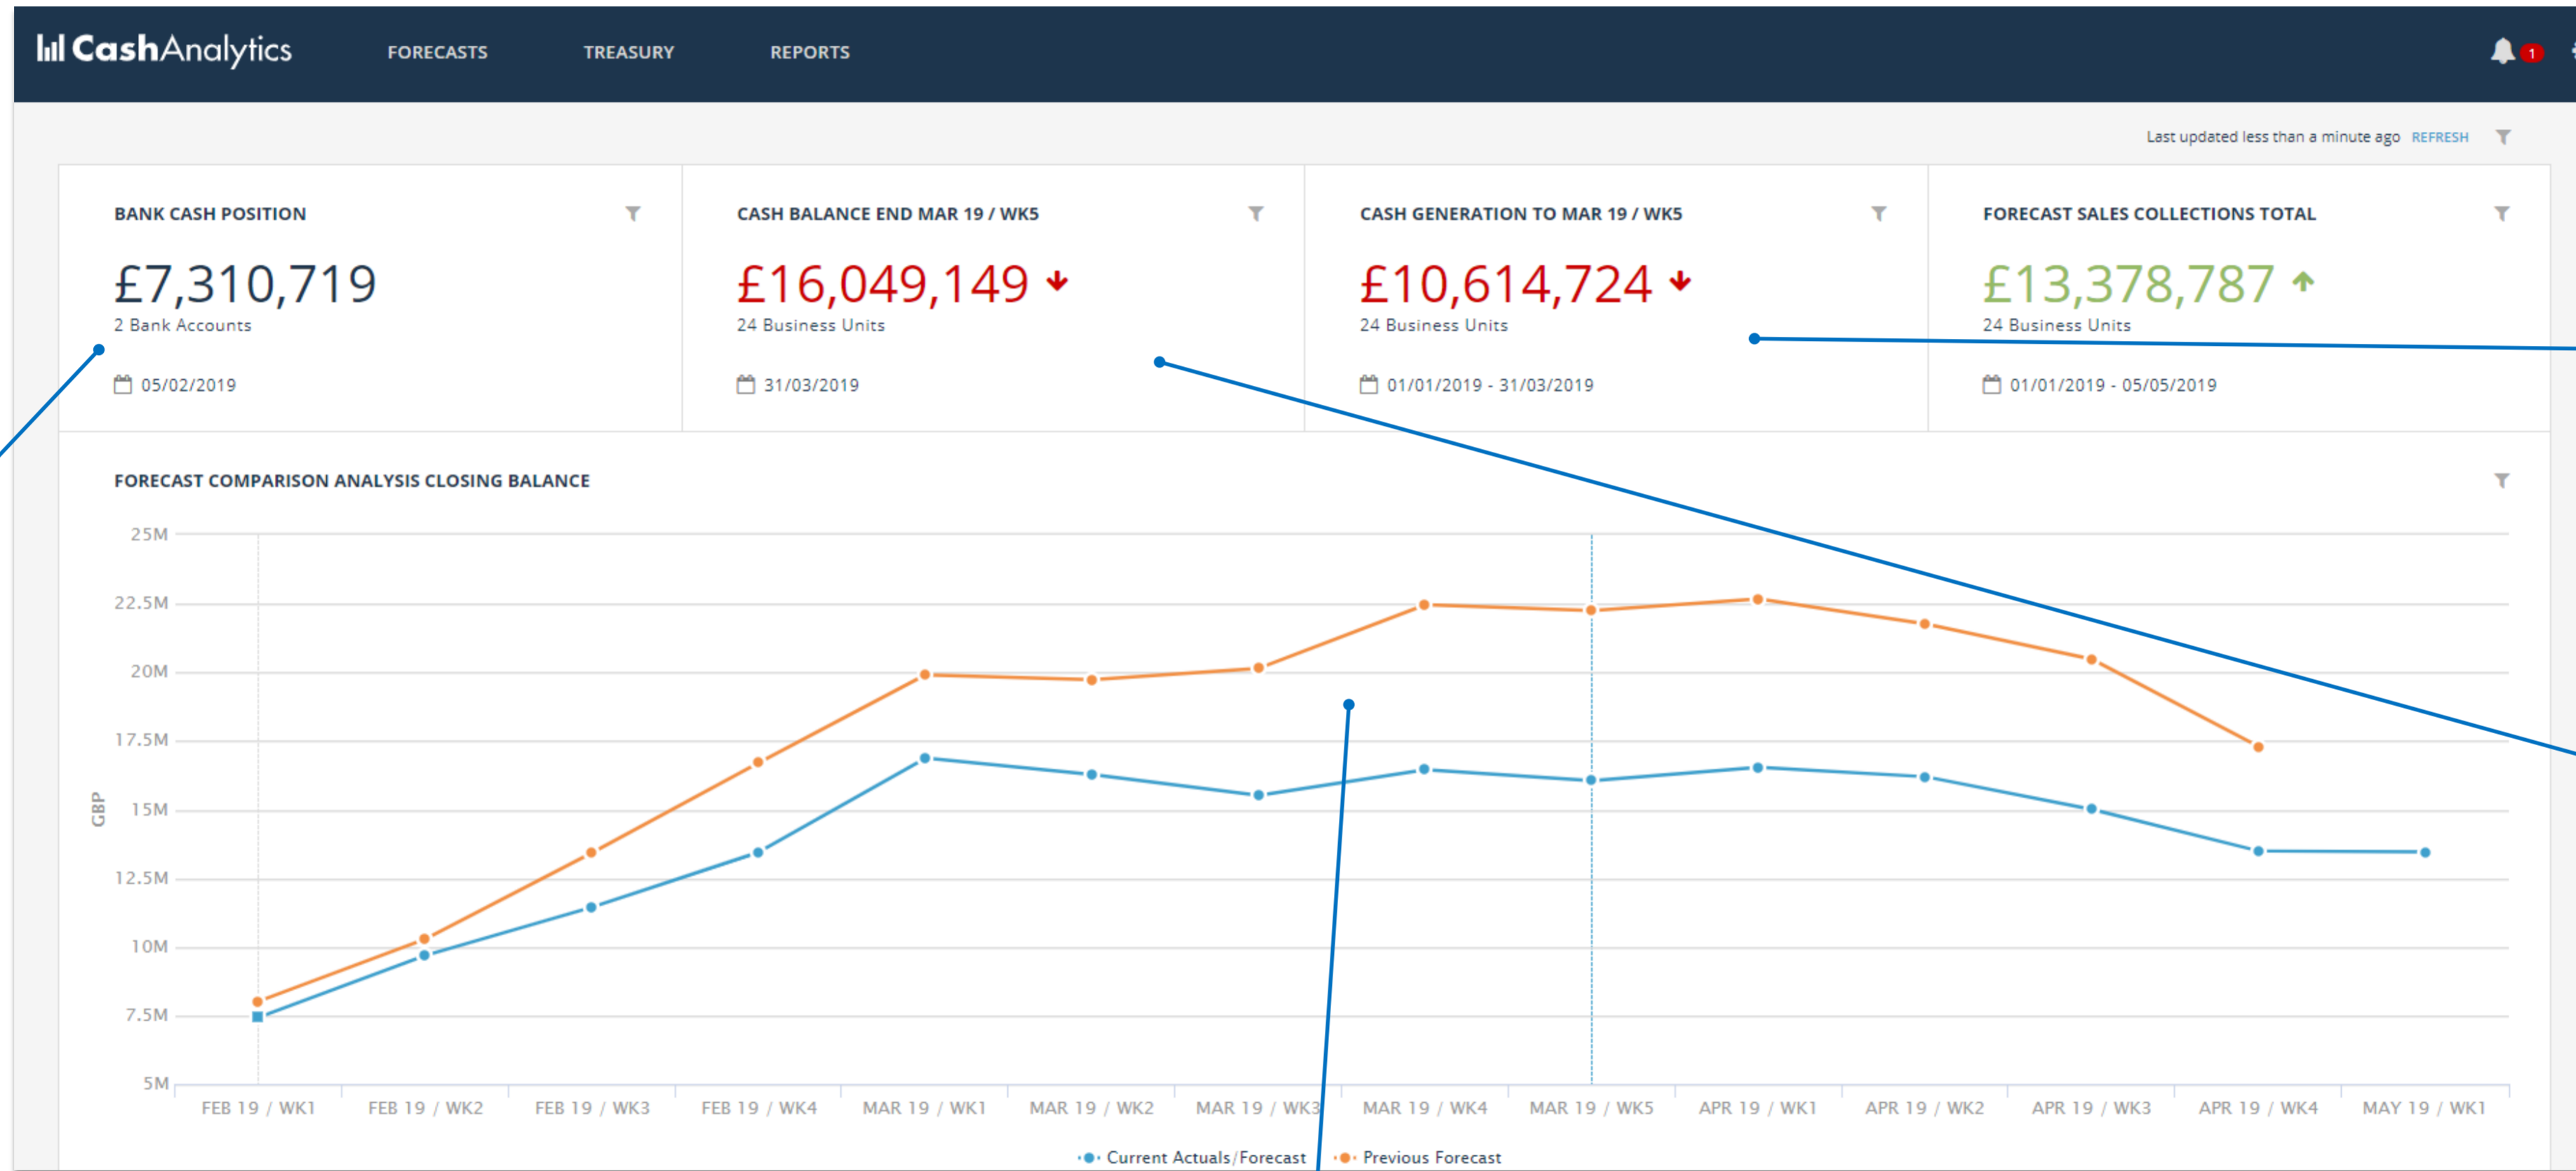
CashAnalytics FORECASTS TREASURY REPORTS 1

Last updated less than a minute ago REFRESH

BANK CASH POSITION
£7,310,719
2 Bank Accounts
05/02/2019

CASH BALANCE END MAR 19 / WK5
£16,049,149
24 Business Units
31/03/2019

CASH GENERATION TO MAR 19 / WK5
£10,614,724
24 Business Units
01/01/2019 - 31/03/2019

FORECAST SALES COLLECTIONS TOTAL
£13,378,787
24 Business Units
01/01/2019 - 05/05/2019

FORECAST COMPARISON ANALYSIS CLOSING BALANCE

25M
22.5M
20M
17.5M
15M
12.5M
10M
7.5M
5M
GBP

FEB 19 / WK1 FEB 19 / WK2 FEB 19 / WK3 FEB 19 / WK4 MAR 19 / WK1 MAR 19 / WK2 MAR 19 / WK3 MAR 19 / WK4 MAR 19 / WK5 APR 19 / WK1 APR 19 / WK2 APR 19 / WK3 APR 19 / WK4 MAY 19 / WK1

Current Actuals/Forecast Previous Forecast